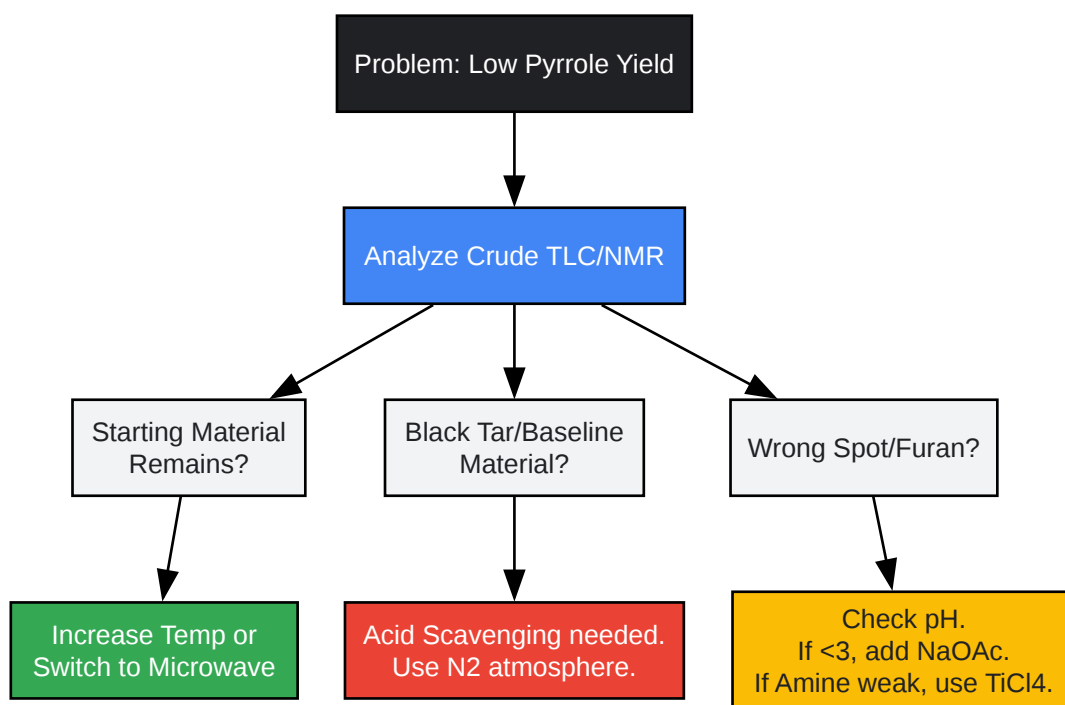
Problem: Low Pyrrole Yield

Analyze Crude TLC/NMR

Starting Material Remains?

Black Tar/Baseline Material?

Wrong Spot/Furan?

Increase Temp or Switch to Microwave

Acid Scavenging needed. Use N2 atmosphere.

Check pH. If <3, add NaOAc. If Amine weak, use TiCl4.